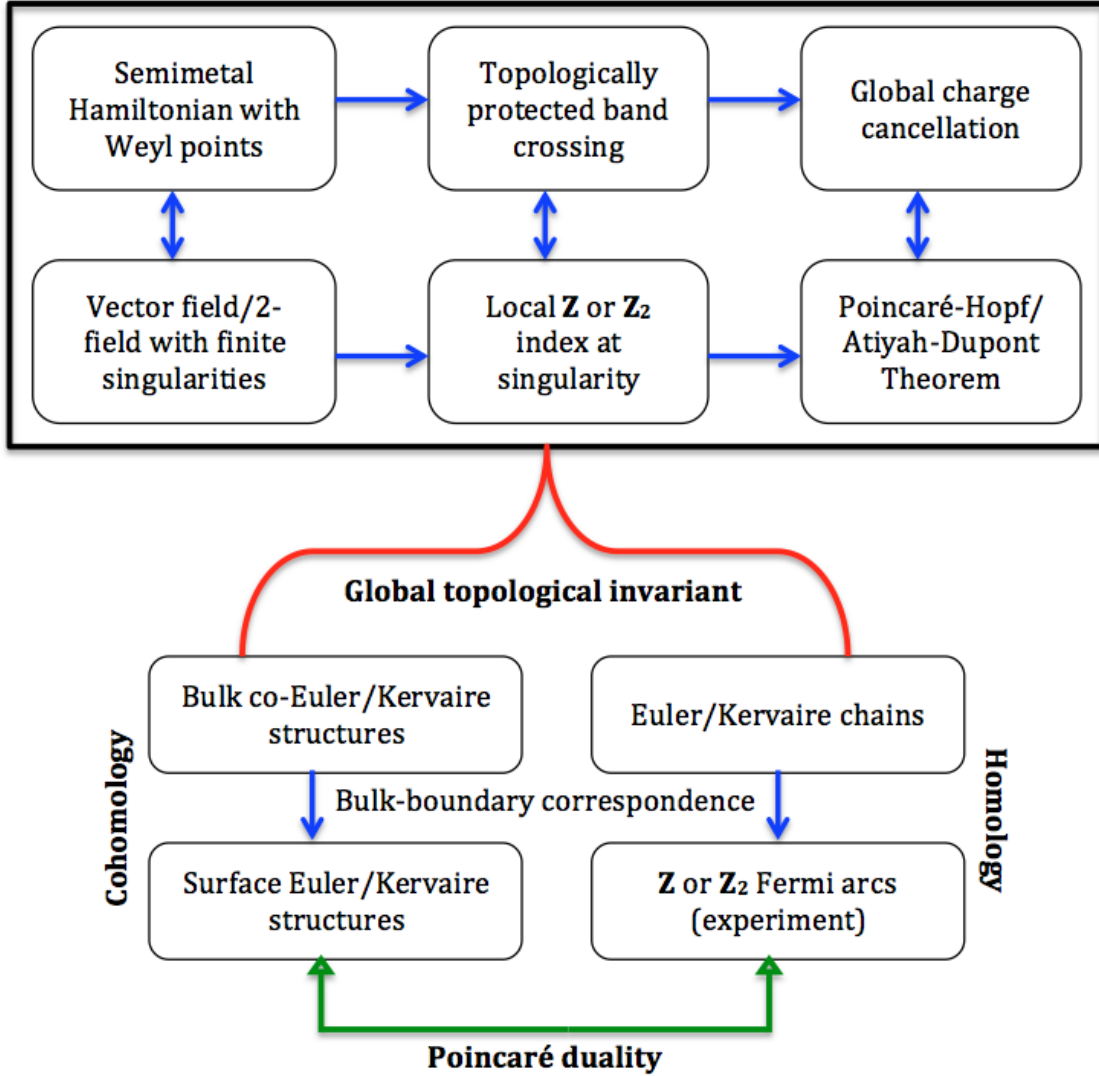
Semimetal Hamiltonian with Weyl points

Topologically protected band crossing

Global charge cancellation

Vector field/2-field with finite singularities

Local $\mathbf{Z}$ or $\mathbf{Z}_2$ index at singularity

Poincaré-Hopf/ Atiyah-Dupont Theorem

Global topological invariant

Cohomology

Bulk co-Euler/Kervaire structures

Euler/Kervaire chains

Homology

Bulk-boundary correspondence

Surface Euler/Kervaire structures

$\mathbf{Z}$ or $\mathbf{Z}_2$ Fermi arcs (experiment)

Poincaré duality